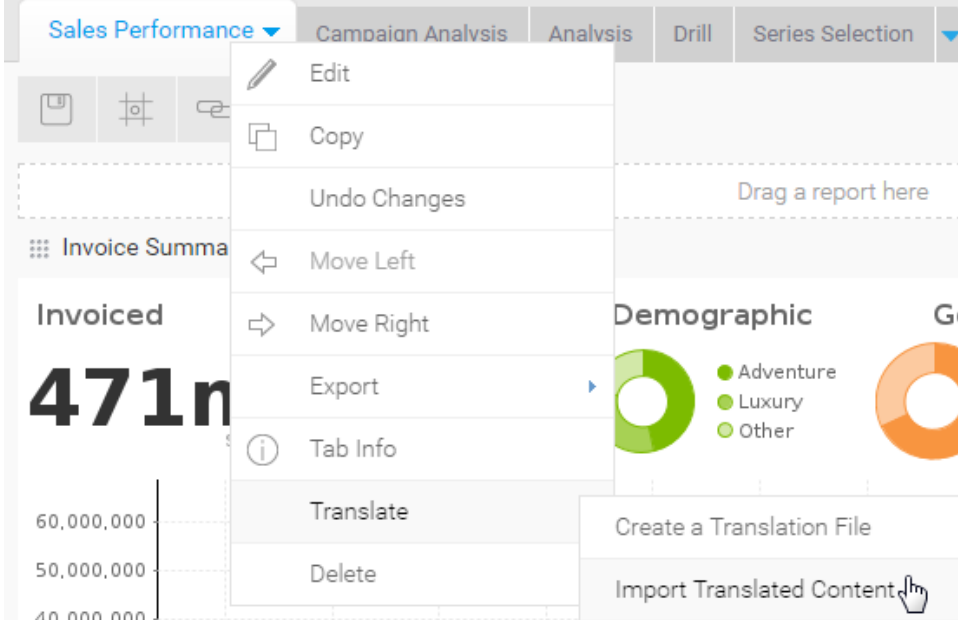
Sales Performance
Campaign Analysis
Analysis
Drill
Series Selection

Edit
Copy
Undo Changes
Move Left
Move Right
Export
Tab Info
Translate
Delete

Create a Translation File
Import Translated Content

Drag a report here

Invoice Summa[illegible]

Invoiced
471m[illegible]

Demographic
Adventure
Luxury
Other

G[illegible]

60,000,000
50,000,000
40,000,000